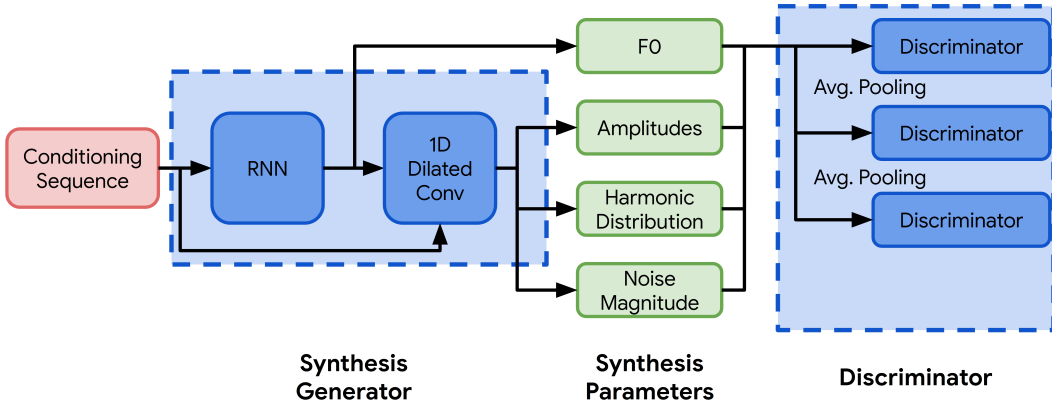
Conditioning Sequence

RNN

1D Dilated Conv

F0

Amplitudes

Harmonic Distribution

Noise Magnitude

Discriminator

Avg. Pooling

Discriminator

Avg. Pooling

Discriminator

Synthesis Generator

Synthesis Parameters

Discriminator